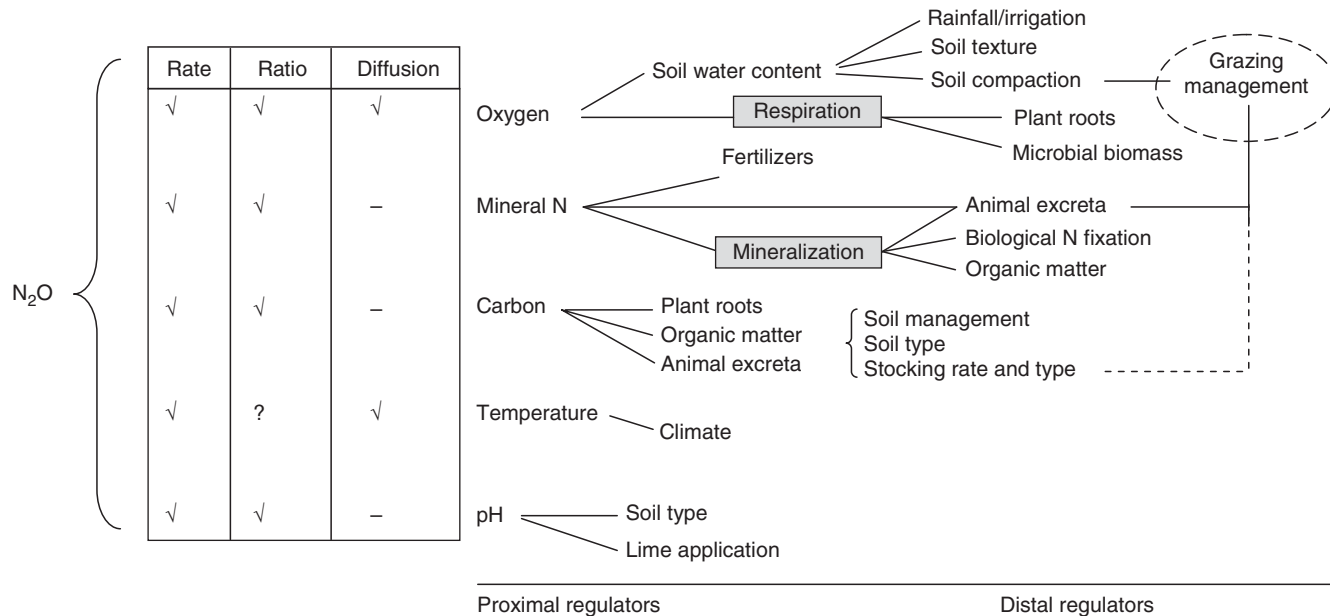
$N_2O$

| Rate | Ratio | Diffusion |
|---|---|---|
| √ | √ | √ |
| √ | √ | – |
| √ | √ | – |
| √ | ? | √ |
| √ | √ | – |

Oxygen
Soil water content
Rainfall/irrigation
Soil texture
Soil compaction
Grazing management
Respiration
Plant roots
Microbial biomass

Mineral N
Fertilizers
Animal excreta
Mineralization
Biological N fixation
Organic matter

Carbon
Plant roots
Organic matter
Animal excreta
Soil management
Soil type
Stocking rate and type

Temperature
Climate

pH
Soil type
Lime application

Proximal regulators
Distal regulators